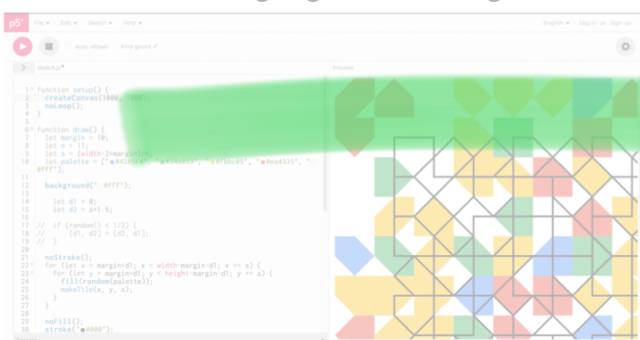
p5*  File ▾  Edit ▾  Sketch ▾  Help ▾  English ▾  Log in  or  Sign up

Auto-refresh  Kind gourd ✎

sketch.js*  Preview

1 function setup() {
2   createCanvas(1000, 1000);
3   noLoop();
4 }
5
6 function draw() {
7   let margin = 10;
8   let n = 11;
9   let s = (width-2*margin)/n;
10  let palette = ["#4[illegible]", "#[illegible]", "#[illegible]", "#ea4335", "#fff"];
11
12  background("#fff");
13
14  let d1 = 0;
15  let d2 = s*1.5;
16
17 //  if (random() < 1/2) {
18 //    [d1, d2] = [d2, d1];
19 //  }
20
21  noStroke();
22  for (let x = margin+d1; x < width-margin-d1; x += s) {
23    for (let y = margin+d1; y < height-margin-d1; y += s) {
24      fill(random(palette));
25      makeTile(x, y, s);
26    }
27  }
28
29  noFill();
30  stroke("#000");